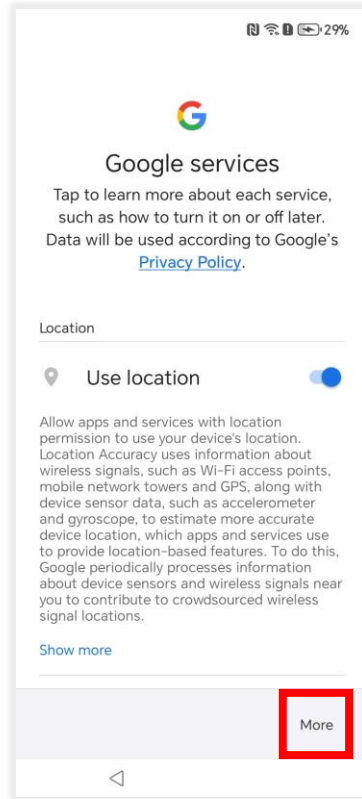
29%

G

Google services

Tap to learn more about each service, such as how to turn it on or off later. Data will be used according to Google's Privacy Policy.

Location

Use location

Allow apps and services with location permission to use your device's location. Location Accuracy uses information about wireless signals, such as Wi-Fi access points, mobile network towers and GPS, along with device sensor data, such as accelerometer and gyroscope, to estimate more accurate device location, which apps and services use to provide location-based features. To do this, Google periodically processes information about device sensors and wireless signals near you to contribute to crowdsourced wireless signal locations.

Show more

More